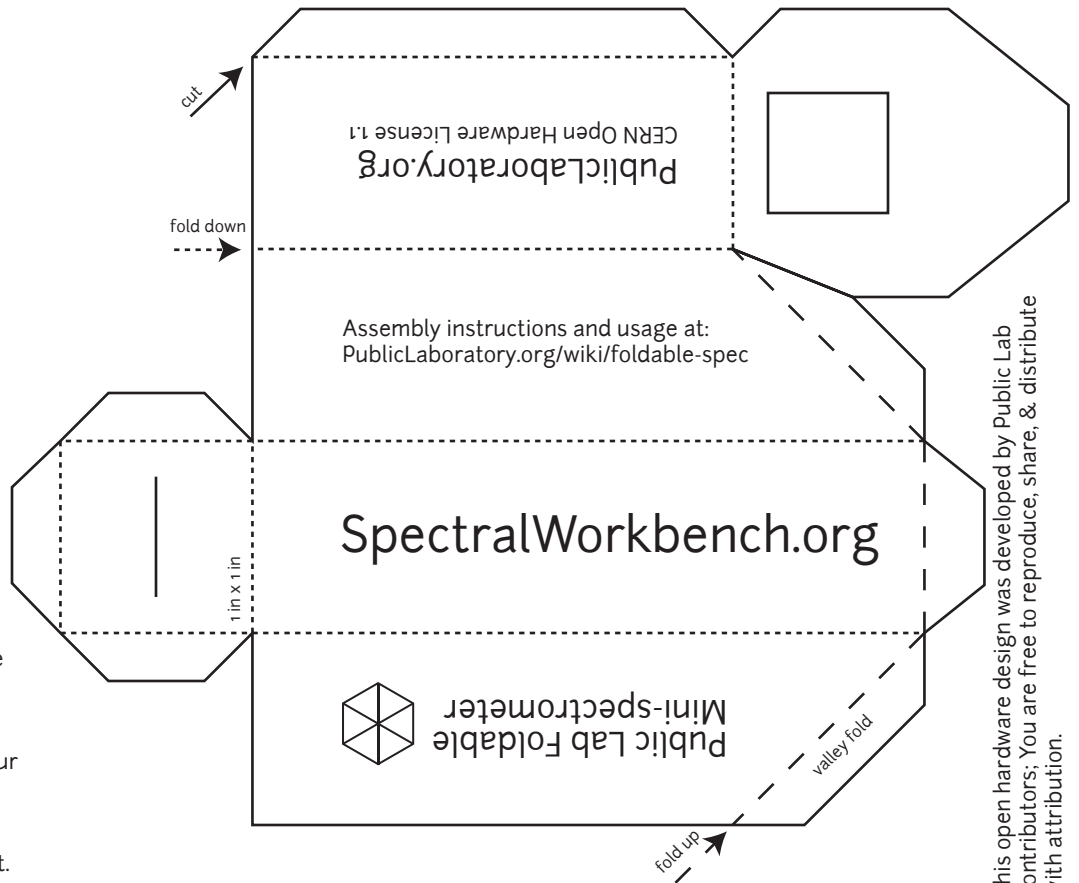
cut

PublicLaboratory.org
CERN Open Hardware License 1.1

fold down

Assembly instructions and usage at:
PublicLaboratory.org/wiki/foldable-spec

SpectralWorkbench.org

1 in x 1 in

Public Lab Foldable
Mini-spectrometer

valley fold

fold up

his open hardware design was developed by Public Lab contributors; You are free to reproduce, share, & distribute with attribution.

e

ur

t.